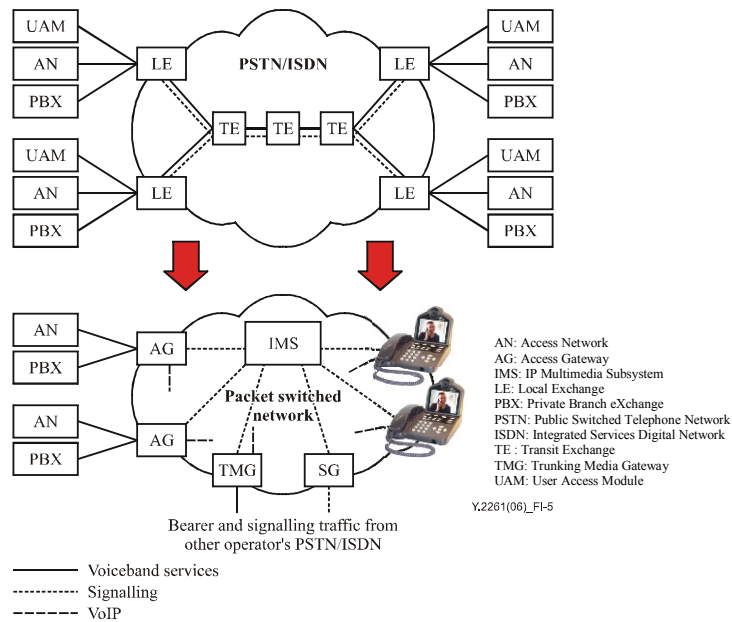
UAM
AN
PBX
LE
PSTN/ISDN
LE
UAM
AN
PBX
TE
TE
TE
UAM
AN
PBX
LE
LE
UAM
AN
PBX

AN
PBX
AG
IMS
Packet switched network
AN
PBX
AG
TMG
SG
Bearer and signalling traffic from other operator's PSTN/ISDN

AN: Access Network
AG: Access Gateway
IMS: IP Multimedia Subsystem
LE: Local Exchange
PBX: Private Branch eXchange
PSTN: Public Switched Telephone Network
ISDN: Integrated Services Digital Network
TE : Transit Exchange
TMG: Trunking Media Gateway
UAM: User Access Module

Y.2261(06)_FI-5

Voiceband services
Signalling
VoIP